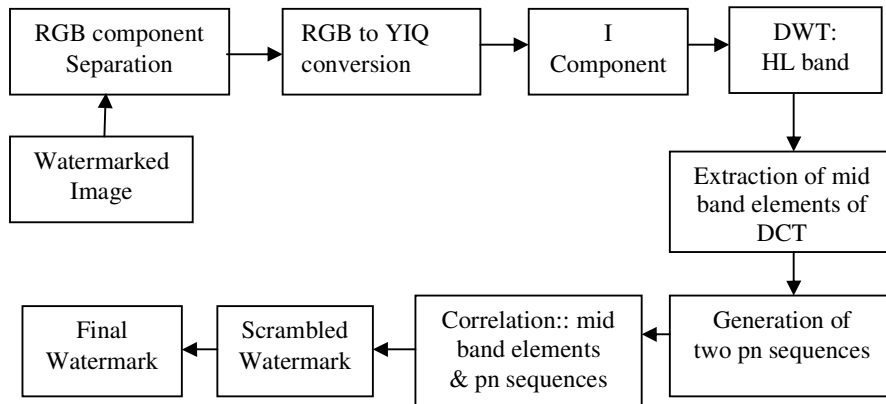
Watermarked Image

RGB component Separation

RGB to YIQ conversion

I Component

DWT: HL band

Extraction of mid band elements of DCT

Generation of two pn sequences

Correlation:: mid band elements & pn sequences

Scrambled Watermark

Final Watermark